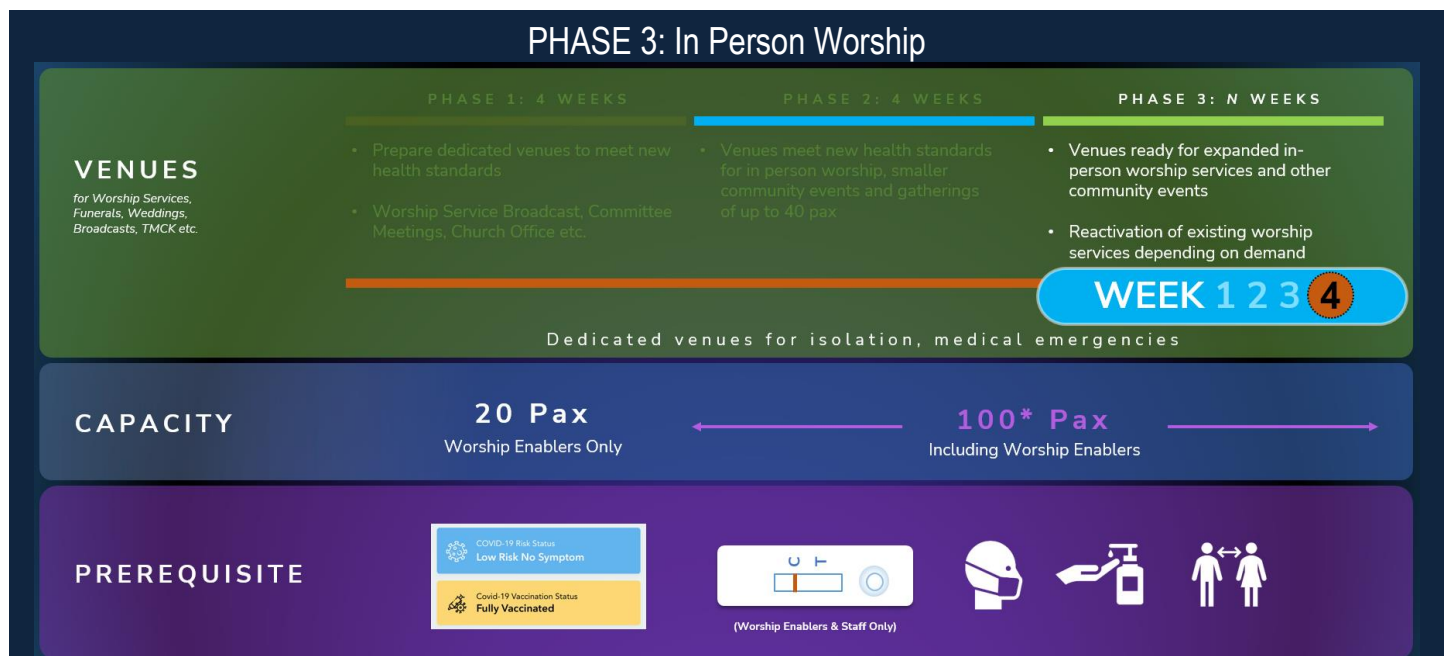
PHASE 3: In Person Worship

VENUES
for Worship Services, Funerals, Weddings, Broadcasts, TMCK etc.

PHASE 1: 4 WEEKS
• Prepare dedicated venues to meet new health standards
• Worship Service Broadcast, Committee Meetings, Church Office etc.

PHASE 2: 4 WEEKS
• Venues meet new health standards for in person worship, smaller community events and gatherings of up to 40 pax

PHASE 3: N WEEKS
• Venues ready for expanded in-person worship services and other community events
• Reactivation of existing worship services depending on demand

WEEK 1 2 3 4

Dedicated venues for isolation, medical emergencies

CAPACITY
20 Pax
Worship Enablers Only
100* Pax
Including Worship Enablers

PREREQUISITE
COVID-19 Risk Status
Low Risk No Symptom
Covid-19 Vaccination Status
Fully Vaccinated
C T
(Worship Enablers & Staff Only)